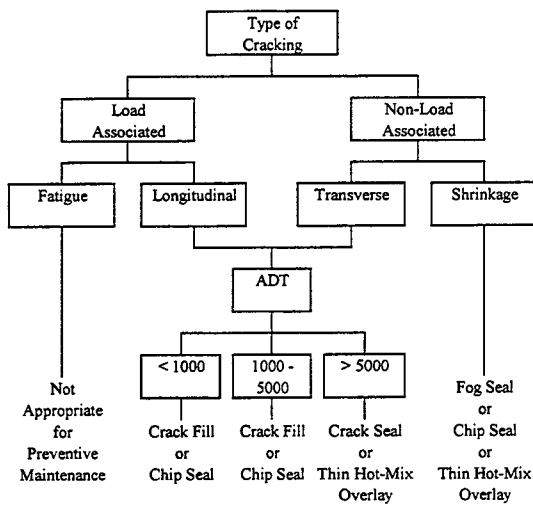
Type of Cracking

Load Associated

Non-Load Associated

Fatigue

Longitudinal

Transverse

Shrinkage

ADT

< 1000

1000 - 5000

> 5000

Not Appropriate for Preventive Maintenance

Crack Fill or Chip Seal

Crack Fill or Chip Seal

Crack Seal or Thin Hot-Mix Overlay

Fog Seal or Chip Seal or Thin Hot-Mix Overlay